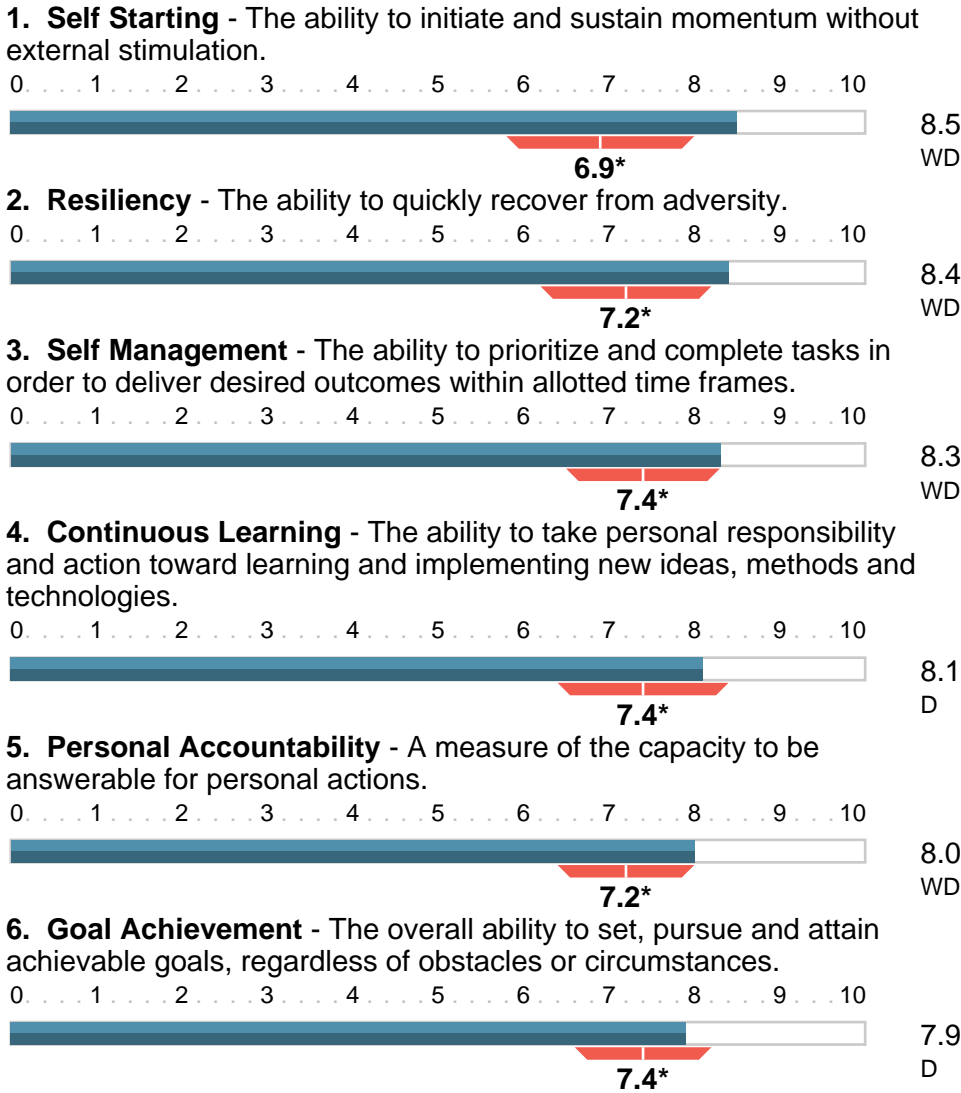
**1. Self Starting** - The ability to initiate and sustain momentum without external stimulation.

0 . . . . 1 . . . . 2 . . . . 3 . . . . 4 . . . . 5 . . . . 6 . . . . 7 . . . . 8 . . . . 9 . . . 10

8.5
WD

**6.9***

**2. Resiliency** - The ability to quickly recover from adversity.

0 . . . . 1 . . . . 2 . . . . 3 . . . . 4 . . . . 5 . . . . 6 . . . . 7 . . . . 8 . . . . 9 . . . 10

8.4
WD

**7.2***

**3. Self Management** - The ability to prioritize and complete tasks in order to deliver desired outcomes within allotted time frames.

0 . . . . 1 . . . . 2 . . . . 3 . . . . 4 . . . . 5 . . . . 6 . . . . 7 . . . . 8 . . . . 9 . . . 10

8.3
WD

**7.4***

**4. Continuous Learning** - The ability to take personal responsibility and action toward learning and implementing new ideas, methods and technologies.

0 . . . . 1 . . . . 2 . . . . 3 . . . . 4 . . . . 5 . . . . 6 . . . . 7 . . . . 8 . . . . 9 . . . 10

8.1
D

**7.4***

**5. Personal Accountability** - A measure of the capacity to be answerable for personal actions.

0 . . . . 1 . . . . 2 . . . . 3 . . . . 4 . . . . 5 . . . . 6 . . . . 7 . . . . 8 . . . . 9 . . . 10

8.0
WD

**7.2***

**6. Goal Achievement** - The overall ability to set, pursue and attain achievable goals, regardless of obstacles or circumstances.

0 . . . . 1 . . . . 2 . . . . 3 . . . . 4 . . . . 5 . . . . 6 . . . . 7 . . . . 8 . . . . 9 . . . 10

7.9
D

**7.4***